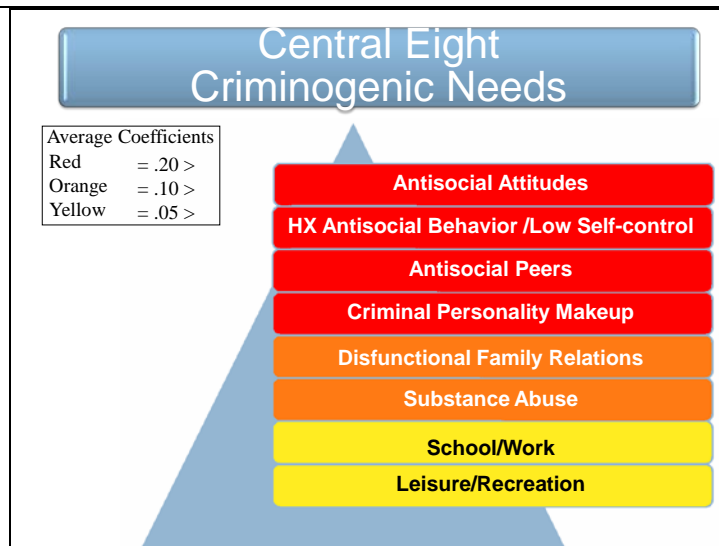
Central Eight
Criminogenic Needs

| Average Coefficients | |
|---|---|
| Red | = .20 > |
| Orange | = .10 > |
| Yellow | = .05 > |

Antisocial Attitudes

HX Antisocial Behavior /Low Self-control

Antisocial Peers

Criminal Personality Makeup

Disfunctional Family Relations

Substance Abuse

School/Work

Leisure/Recreation